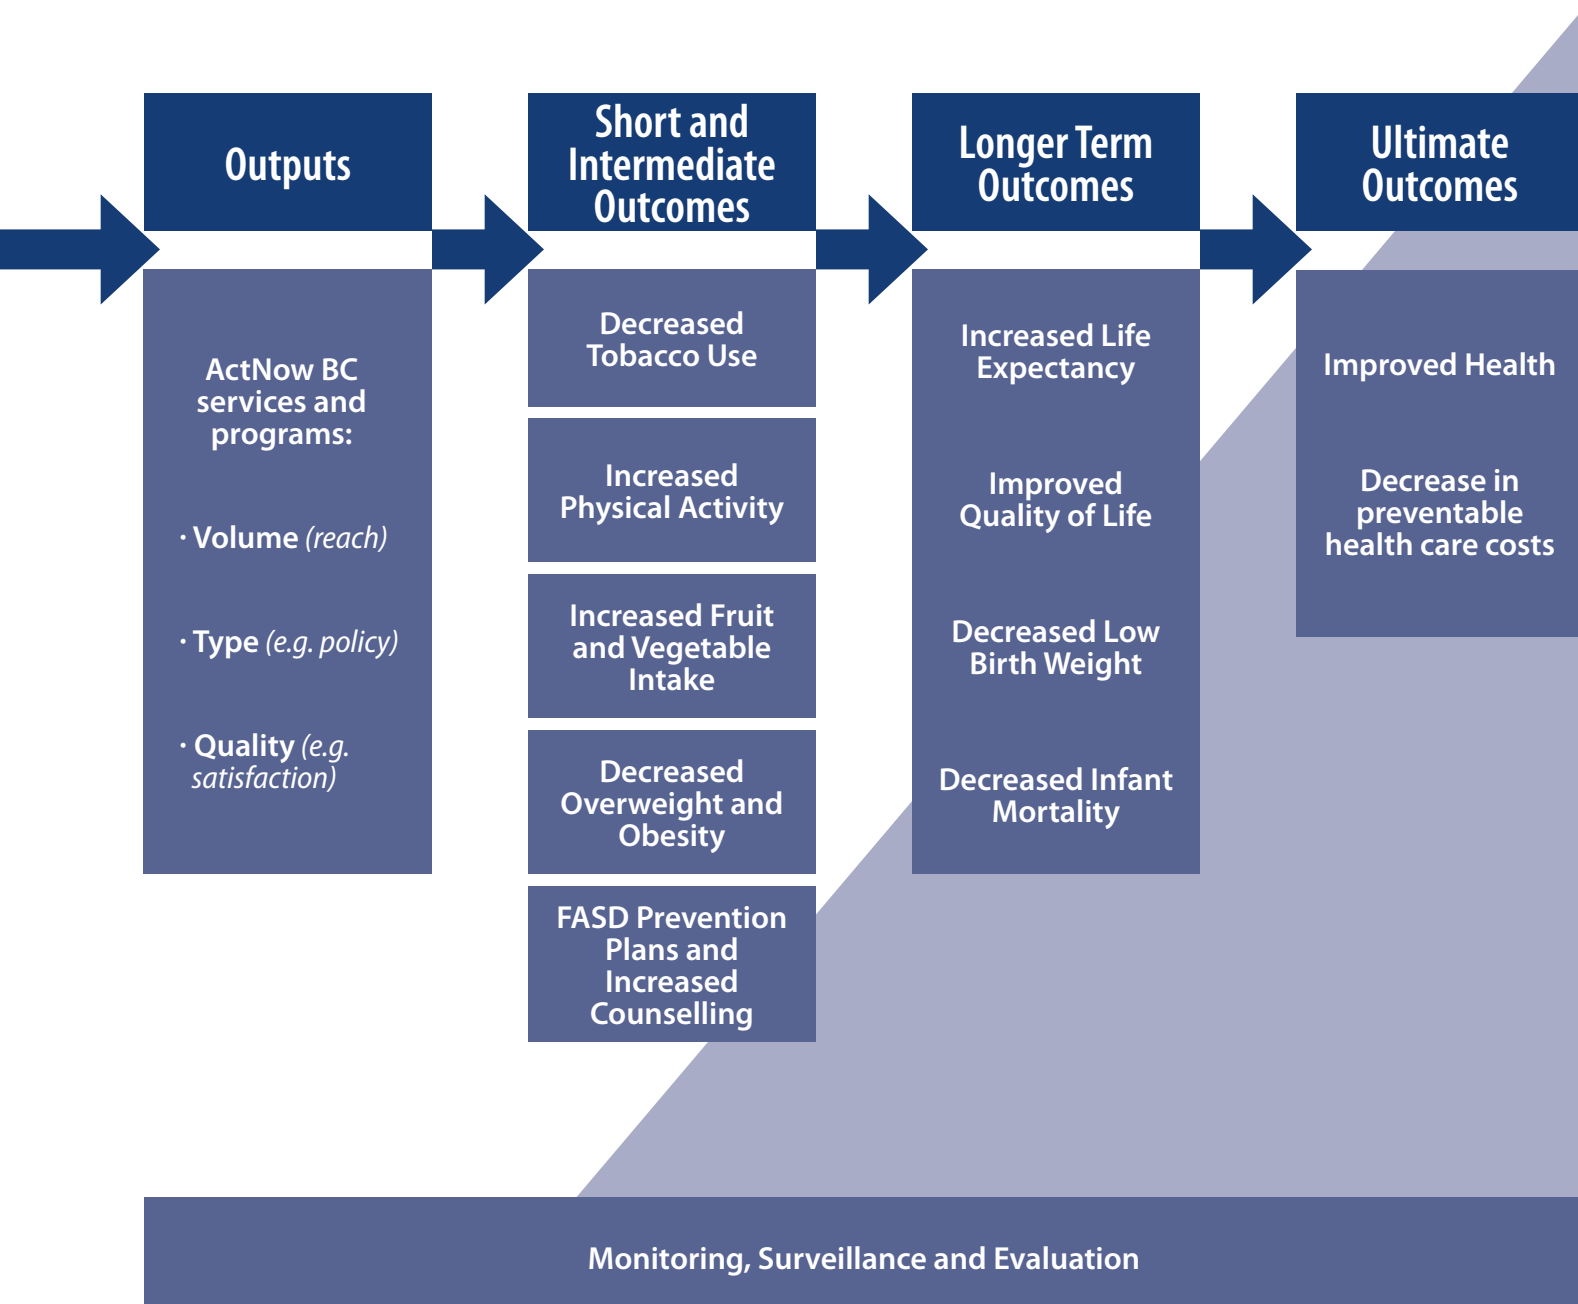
Outputs

Short and Intermediate Outcomes

Longer Term Outcomes

Ultimate Outcomes

ActNow BC services and programs:

· Volume (reach)

· Type (e.g. policy)

· Quality (e.g. satisfaction)

Decreased Tobacco Use

Increased Physical Activity

Increased Fruit and Vegetable Intake

Decreased Overweight and Obesity

FASD Prevention Plans and Increased Counselling

Increased Life Expectancy

Improved Quality of Life

Decreased Low Birth Weight

Decreased Infant Mortality

Improved Health

Decrease in preventable health care costs

Monitoring, Surveillance and Evaluation